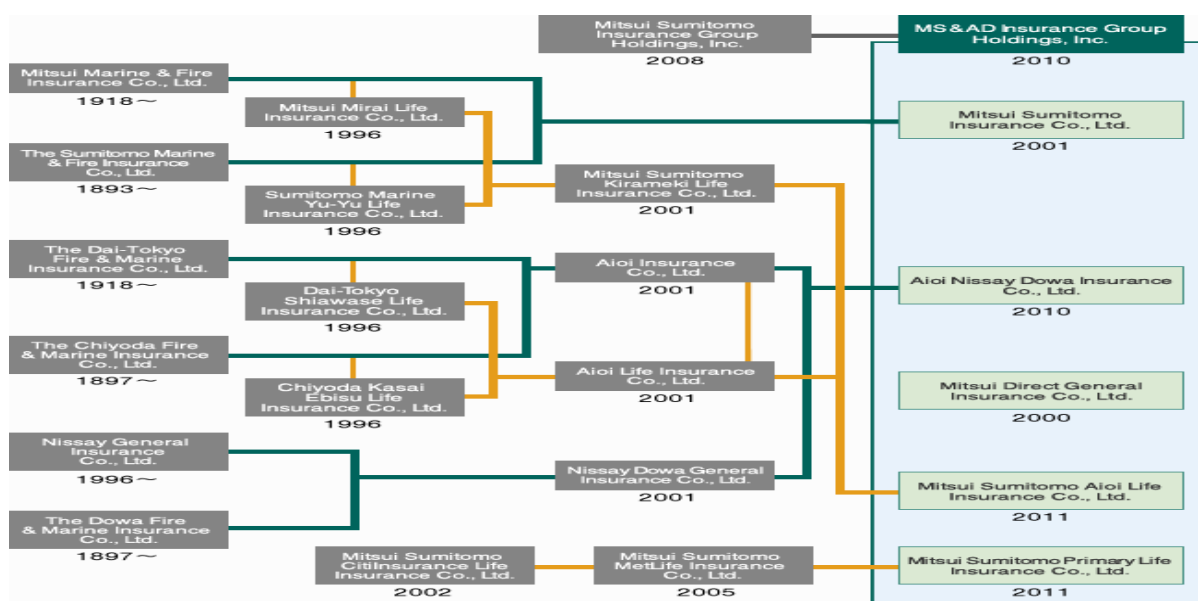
Mitsui Sumitomo Insurance Group Holdings, Inc.
2008

MS&AD Insurance Group Holdings, Inc.
2010

Mitsui Marine & Fire Insurance Co., Ltd.
1918～

Mitsui Mirai Life Insurance Co., Ltd.
1996

Mitsui Sumitomo Insurance Co., Ltd.
2001

The Sumitomo Marine & Fire Insurance Co., Ltd.
1893～

Mitsui Sumitomo Kirameki Life Insurance Co., Ltd.
2001

Sumitomo Marine Yu-Yu Life Insurance Co., Ltd.
1996

The Dai-Tokyo Fire & Marine Insurance Co., Ltd.
1918～

Aioi Insurance Co., Ltd.
2001

Aioi Nissay Dowa Insurance Co., Ltd.
2010

Dai-Tokyo Shiawase Life Insurance Co., Ltd.
1996

The Chiyoda Fire & Marine Insurance Co., Ltd.
1897～

Aioi Life Insurance Co., Ltd.
2001

Mitsui Direct General Insurance Co., Ltd.
2000

Chiyoda Kasai Ebisu Life Insurance Co., Ltd.
1996

Nissay General Insurance Co., Ltd.
1996～

Nissay Dowa General Insurance Co., Ltd.
2001

Mitsui Sumitomo Aioi Life Insurance Co., Ltd.
2011

The Dowa Fire & Marine Insurance Co., Ltd.
1897～

Mitsui Sumitomo CitiInsurance Life Insurance Co., Ltd.
2002

Mitsui Sumitomo MetLife Insurance Co., Ltd.
2005

Mitsui Sumitomo Primary Life Insurance Co., Ltd.
2011